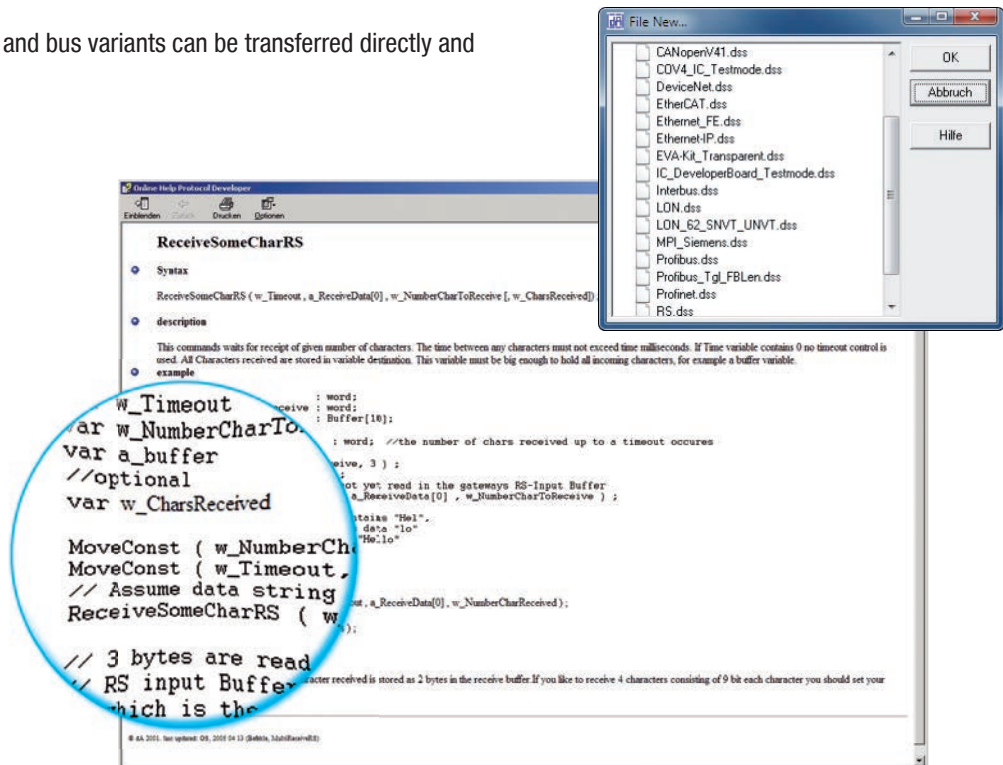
and bus variants can be transferred directly and

File New...

CANopenV41.dss
COV4_IC_Testmode.dss
DeviceNet.dss
EtherCAT.dss
Ethernet_FE.dss
Ethernet-IP.dss
EVA-Kit_Transparent.dss
IC_DeveloperBoard_Testmode.dss
Interbus.dss
LON.dss
LON_62_SNVT_UNVT.dss
MPI_Siemens.dss
Profibus.dss
Profibus_Tgl_FBLen.dss
Profinet.dss
RS.dss

OK
Abbruch
Hilfe

Online Help Protocol Developer

Einblenden Zurück Drucken Optionen

ReceiveSomeCharRS

Syntax

ReceiveSomeCharRS ( w_Timeout , a_ReceiveData[0] , w_NumberCharToReceive [, w_CharsReceived]) ;

description

This commands waits for receipt of given number of characters. The time between any characters must not exceed time milliseconds. If Time variable contains 0 no timeout control is used. All Characters received are stored in variable destination. This variable must be big enough to hold all incoming characters, for example a buffer variable.

example

w_Timeout : word;
var w_NumberCharToReceive : word;
var a_buffer : Buffer[10];
//optional
var w_CharsReceived : word; //the number of chars received up to a timeout occures

MoveConst ( w_NumberCh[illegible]eive, 3 ) ;
MoveConst ( w_Timeout, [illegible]
// Assume data string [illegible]ot yet read in the gateways RS-Input Buffer
ReceiveSomeCharRS ( w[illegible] a_ReceiveData[0] , w_NumberCharToReceive ) ;

// 3 bytes are read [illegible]ntains "Hel",
// RS input Buffer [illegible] data "lo"
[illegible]hich is the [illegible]"Hello"

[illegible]out , a_ReceiveData[0] , w_NumberCharReceived ) ;
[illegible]);

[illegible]racter received is stored as 2 bytes in the receive buffer. If you like to receive 4 characters consisting of 9 bit each character you should set your

© dA 2001. last updated: 05, 2005 04 13 (Bebble, MultiReceiveRS)